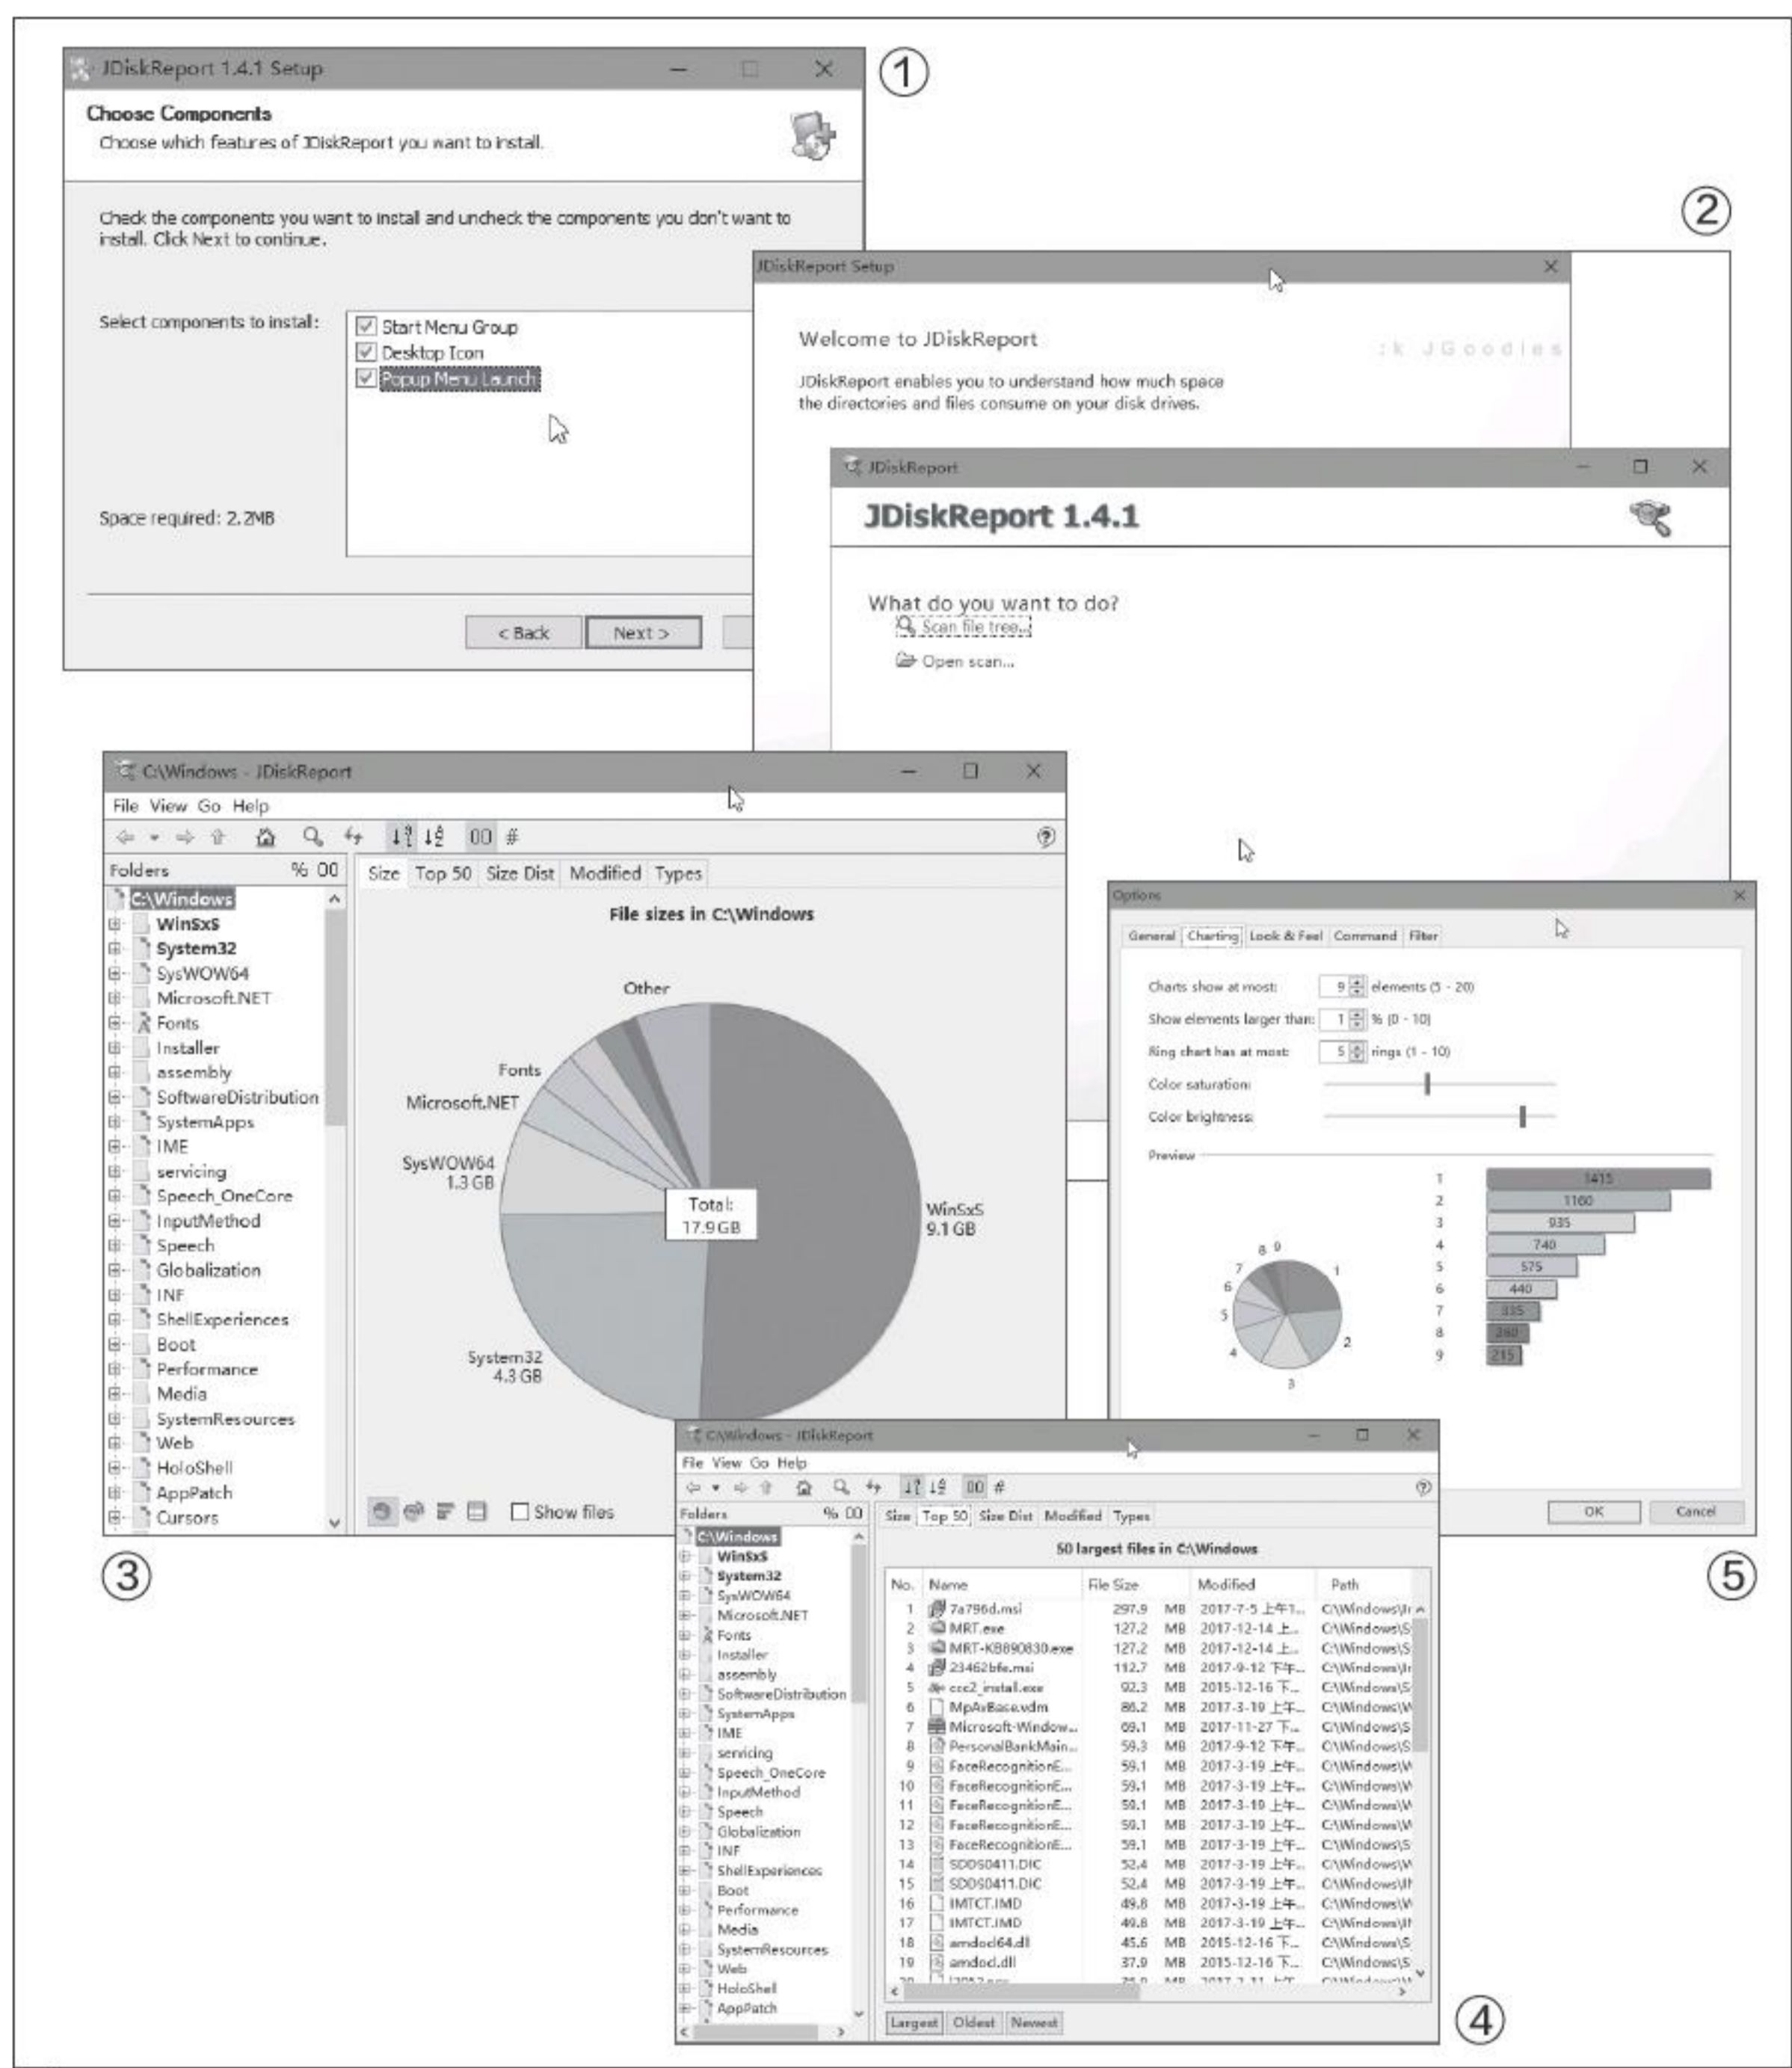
JDiskReport 1.4.1 Setup

①

Choose Components
Choose which features of JDiskReport you want to install.

Check the components you want to install and uncheck the components you don't want to install. Click Next to continue.

Select components to install:
Start Menu Group
Desktop Icon
Popup Menu Launch

Space required: 2.2MB

< Back
Next >

②

JDiskReport Setup

Welcome to JDiskReport
:k JGoodies

JDiskReport enables you to understand how much space the directories and files consume on your disk drives.

JDiskReport

JDiskReport 1.4.1

What do you want to do?
Scan file tree...
Open scan...

C:\Windows - JDiskReport
File View Go Help
Folders % 00
Size Top 50 Size Dist Modified Types
C:\Windows
WinSxS
System32
SysWOW64
Microsoft.NET
Fonts
Installer
assembly
SoftwareDistribution
SystemApps
IME
servicing
Speech_OneCore
InputMethod
Speech
Globalization
INF
ShellExperiences
Boot
Performance
Media
SystemResources
Web
HoloShell
AppPatch
Cursors

File sizes in C:\Windows
Other
Fonts
Microsoft.NET
SysWOW64
1.3 GB
Total:
17.9 GB
WinSxS
9.1 GB
System32
4.3 GB
Show files

③

Options
General Charting Look & Feel Command Filter
Charts show at most: 9 elements (5 - 20)
Show elements larger than: 1 % (0 - 10)
Ring chart has at most: 5 rings (1 - 10)
Color saturation:
Color brightness:
Preview
8 9
7 1
6
5 2
4
3
1 1415
2 1160
3 935
4 740
5 575
6 440
7 335
8 260
9 215
OK
Cancel

⑤

C:\Windows - JDiskReport
File View Go Help
Folders % 00
Size Top 50 Size Dist Modified Types
C:\Windows
WinSxS
System32
SysWOW64
Microsoft.NET
Fonts
Installer
assembly
SoftwareDistribution
SystemApps
IME
servicing
Speech_OneCore
InputMethod
Speech
Globalization
INF
ShellExperiences
Boot
Performance
Media
SystemResources
Web
HoloShell
AppPatch

50 largest files in C:\Windows

| No. | Name | File Size | | Modified | Path |
|---|---|---|---|---|---|
| 1 | 7a796d.msi | 297.9 | MB | 2017-7-5 上午1... | C:\Windows\I |
| 2 | MRT.exe | 127.2 | MB | 2017-12-14 上... | C:\Windows\S |
| 3 | MRT-KB890830.exe | 127.2 | MB | 2017-12-14 上... | C:\Windows\S |
| 4 | 23462bfe.msi | 112.7 | MB | 2017-9-12 下午... | C:\Windows\I |
| 5 | ccc2_install.exe | 92.3 | MB | 2015-12-16 下... | C:\Windows\S |
| 6 | MpAvBase.vdm | 86.2 | MB | 2017-3-19 上午... | C:\Windows\W |
| 7 | Microsoft-Window... | 69.1 | MB | 2017-11-27 下... | C:\Windows\S |
| 8 | PersonalBankMain... | 59.3 | MB | 2017-9-12 下午... | C:\Windows\S |
| 9 | FaceRecognitionE... | 59.1 | MB | 2017-3-19 上午... | C:\Windows\W |
| 10 | FaceRecognitionE... | 59.1 | MB | 2017-3-19 上午... | C:\Windows\W |
| 11 | FaceRecognitionE... | 59.1 | MB | 2017-3-19 上午... | C:\Windows\W |
| 12 | FaceRecognitionE... | 59.1 | MB | 2017-3-19 上午... | C:\Windows\W |
| 13 | FaceRecognitionE... | 59.1 | MB | 2017-3-19 上午... | C:\Windows\S |
| 14 | SDDS0411.DIC | 52.4 | MB | 2017-3-19 上午... | C:\Windows\W |
| 15 | SDDS0411.DIC | 52.4 | MB | 2017-3-19 上午... | C:\Windows\I |
| 16 | IMTCT.IMD | 49.8 | MB | 2017-3-19 上午... | C:\Windows\W |
| 17 | IMTCT.IMD | 49.8 | MB | 2017-3-19 上午... | C:\Windows\I |
| 18 | amdocl64.dll | 45.6 | MB | 2015-12-16 下... | C:\Windows\S |
| 19 | amdocl.dll | 37.9 | MB | 2015-12-16 下... | C:\Windows\S |

Largest Oldest Newest

④